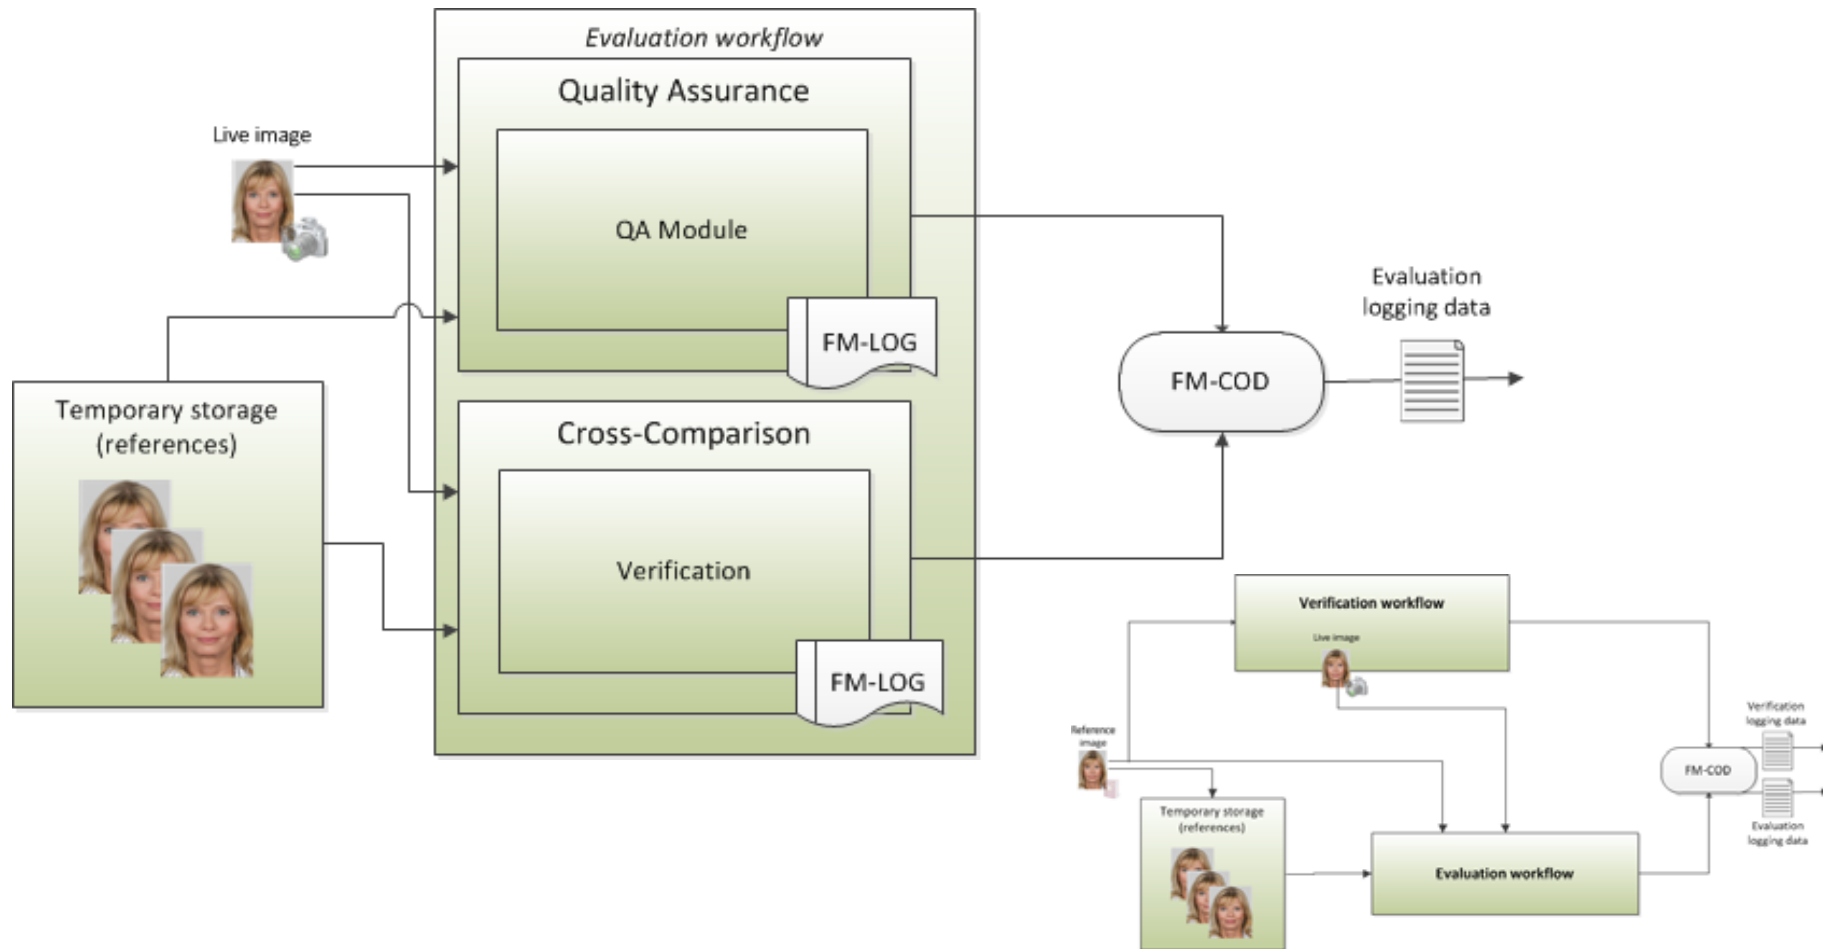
Evaluation workflow

Quality Assurance

Live image

QA Module

FM-LOG

Temporary storage (references)

Cross-Comparison

Verification

FM-LOG

FM-COD

Evaluation logging data

Verification workflow

Live image

Reference image

Temporary storage (references)

Evaluation workflow

FM-COD

Verification logging data

Evaluation logging data